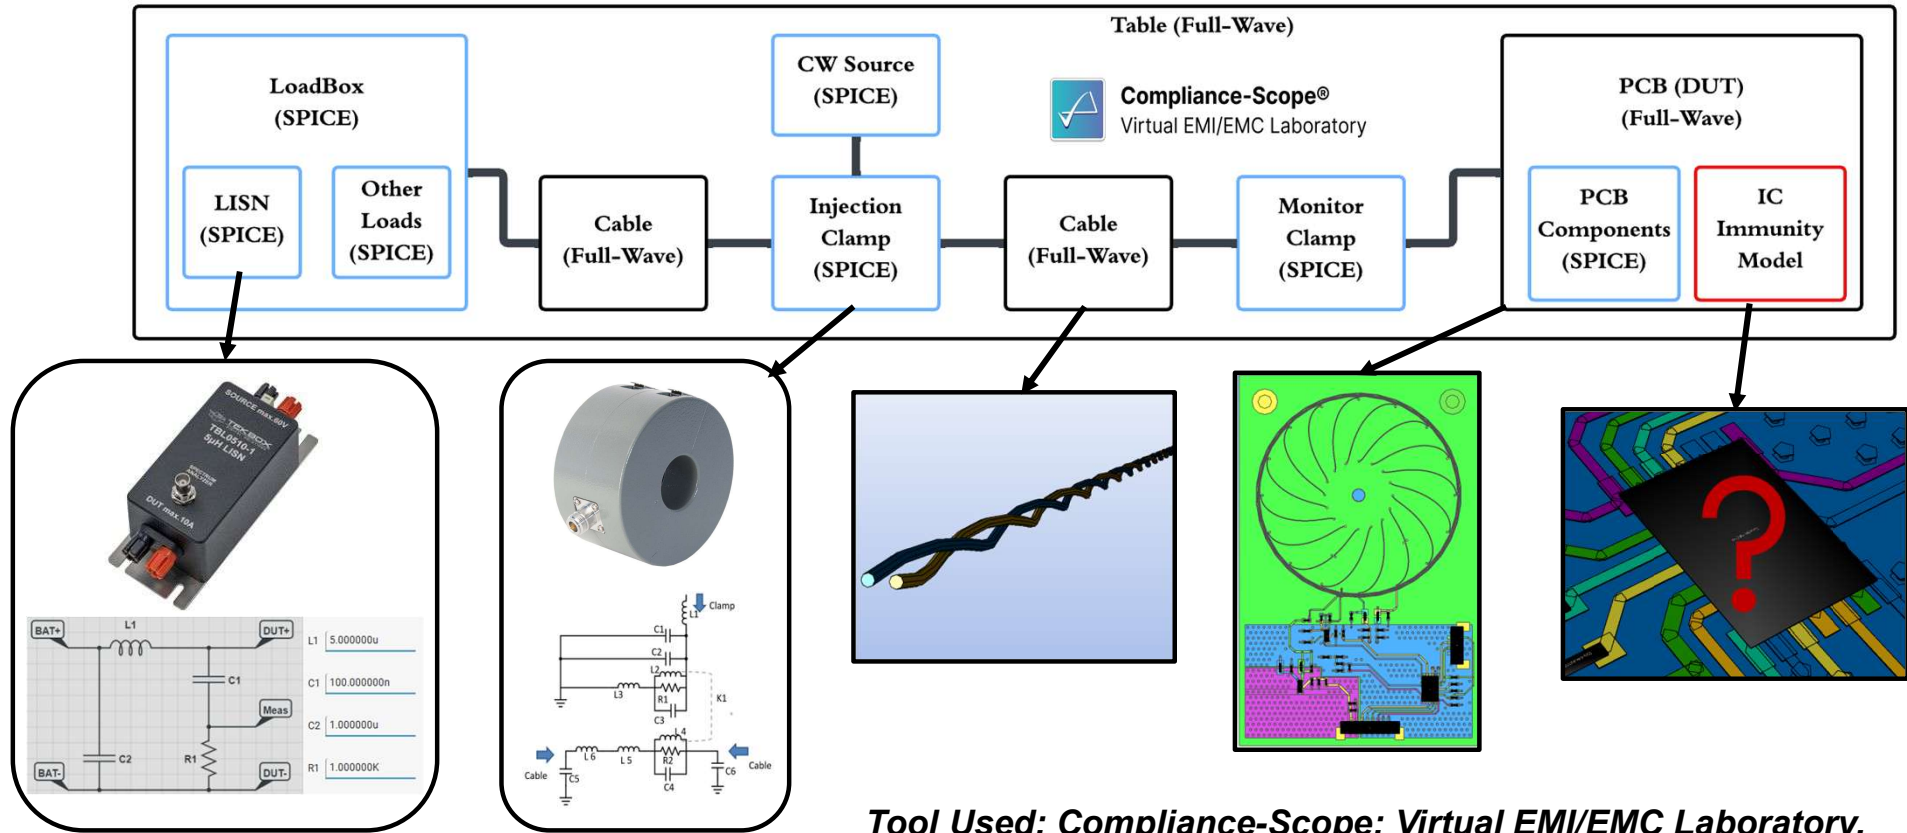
Table (Full-Wave)

LoadBox (SPICE)

LISN (SPICE)

Other Loads (SPICE)

Cable (Full-Wave)

CW Source (SPICE)

Injection Clamp (SPICE)

Compliance-Scope®
Virtual EMI/EMC Laboratory

Cable (Full-Wave)

Monitor Clamp (SPICE)

PCB (DUT) (Full-Wave)

PCB Components (SPICE)

IC Immunity Model

SOURCE max.60V
TEKBOX
TBL0510-1
5µH LISN
DUT max.10A

BAT+
L1
DUT+
C1
Meas
C2
R1
BAT-
DUT-

| L1 | 5.000000u |
|---|---|
| C1 | 100.000000n |
| C2 | 1.000000u |
| R1 | 1.000000K |

Clamp
L1
C1
C2
L2
L3
R1
C3
K1
L4
L6
L5
R2
C4
C5
C6
Cable
Cable

Tool Used: Compliance-Scope: Virtual EMI/EMC Laboratory.